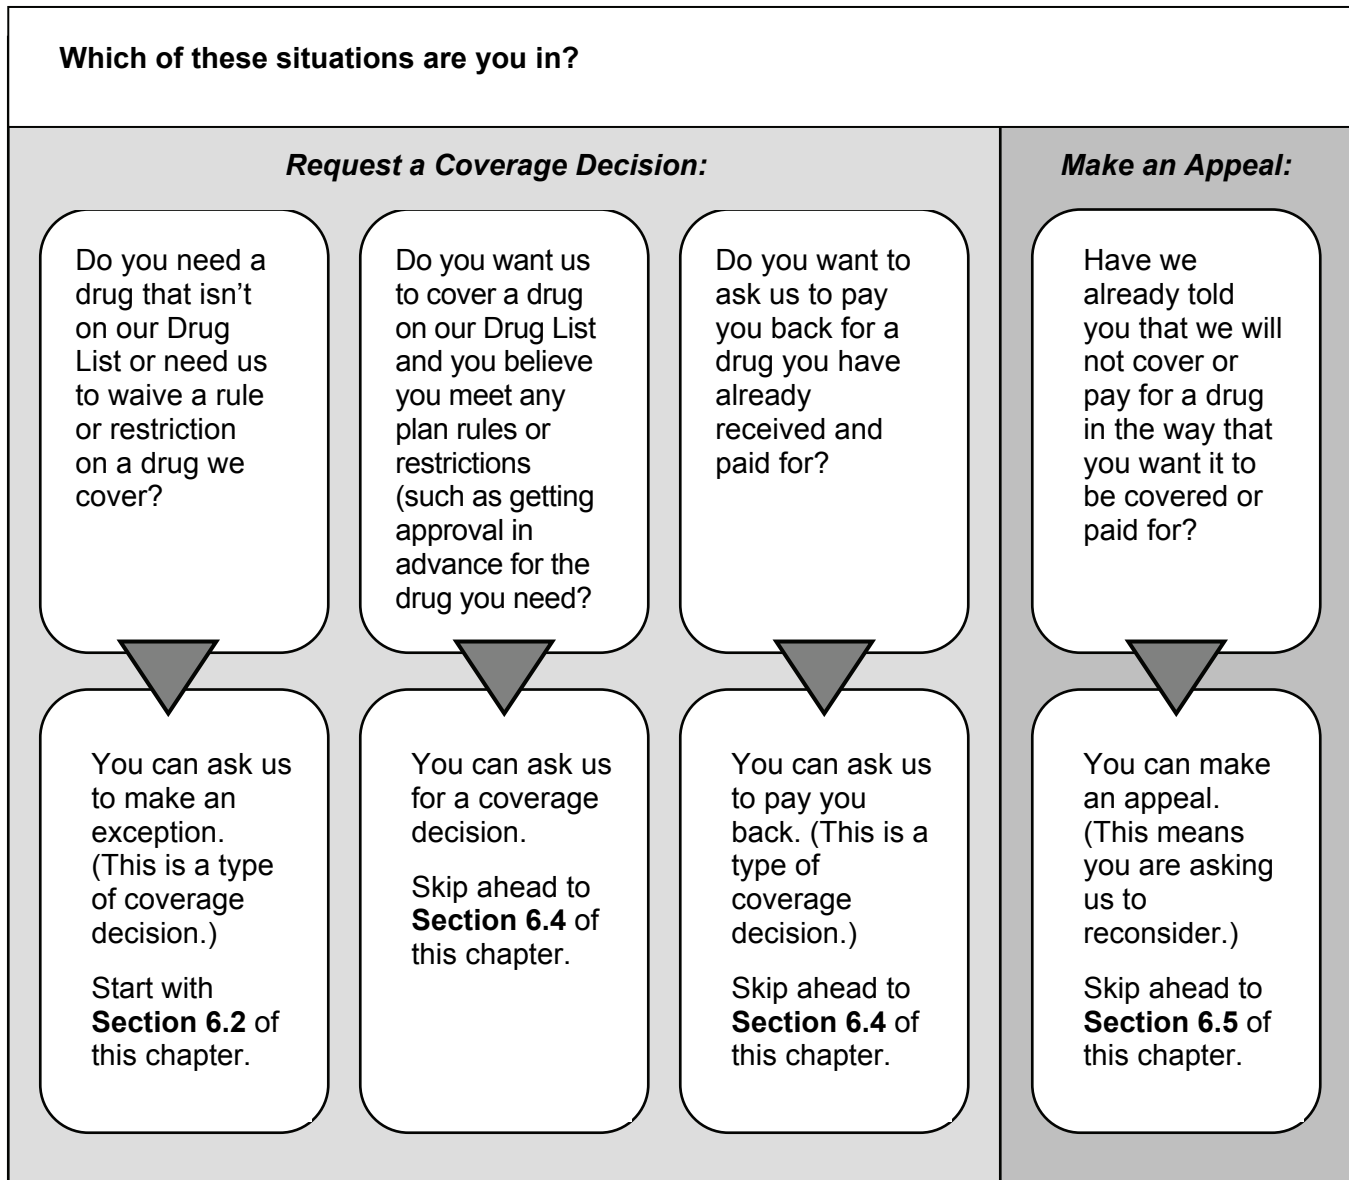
**Which of these situations are you in?**

*Request a Coverage Decision:*

*Make an Appeal:*

Do you need a drug that isn't on our Drug List or need us to waive a rule or restriction on a drug we cover?

You can ask us to make an exception. (This is a type of coverage decision.)

Start with **Section 6.2** of this chapter.

Do you want us to cover a drug on our Drug List and you believe you meet any plan rules or restrictions (such as getting approval in advance for the drug you need?

You can ask us for a coverage decision.

Skip ahead to **Section 6.4** of this chapter.

Do you want to ask us to pay you back for a drug you have already received and paid for?

You can ask us to pay you back. (This is a type of coverage decision.)

Skip ahead to **Section 6.4** of this chapter.

Have we already told you that we will not cover or pay for a drug in the way that you want it to be covered or paid for?

You can make an appeal. (This means you are asking us to reconsider.)

Skip ahead to **Section 6.5** of this chapter.